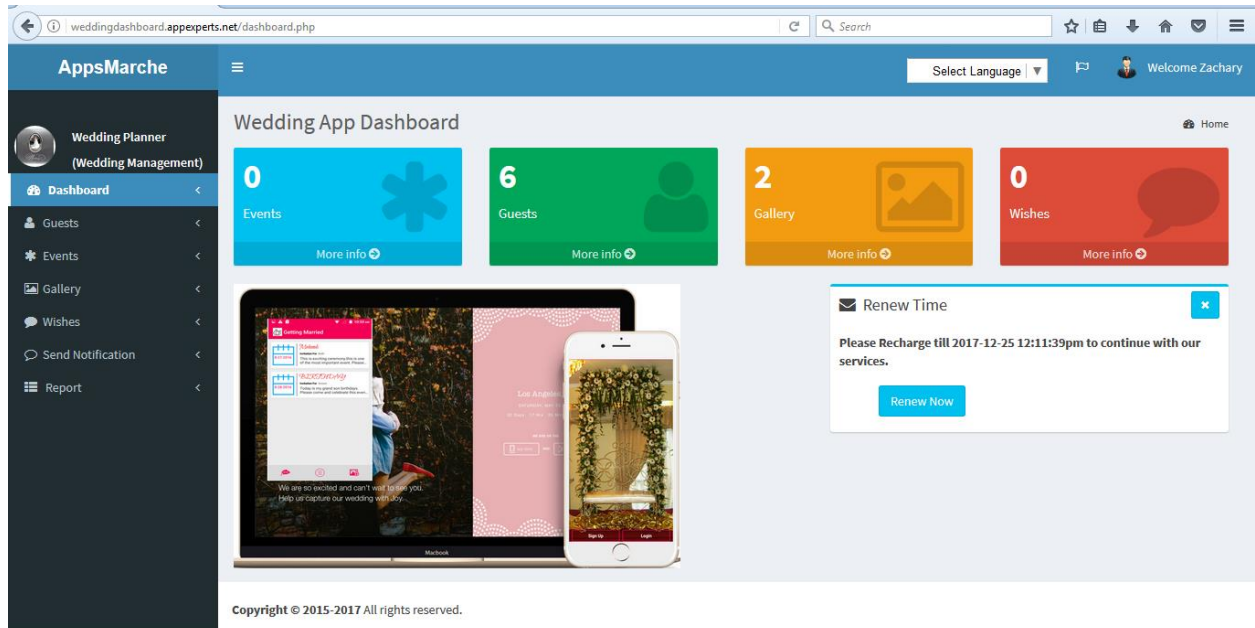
weddingdashboard.appexperts.net/dashboard.php

Search

AppsMarche

Select Language ▼

Welcome Zachary

Wedding Planner
(Wedding Management)

Dashboard
Guests
Events
Gallery
Wishes
Send Notification
Report

Wedding App Dashboard

Home

0
Events
More info

6
Guests
More info

2
Gallery
More info

0
Wishes
More info

Getting Married

We are so excited and can't wait to see you. Help us capture our wedding with Joy.

Los Angeles

Macbook

Sign Up
Login

Renew Time

×

Please Recharge till 2017-12-25 12:11:39pm to continue with our services.

Renew Now

Copyright © 2015-2017 All rights reserved.